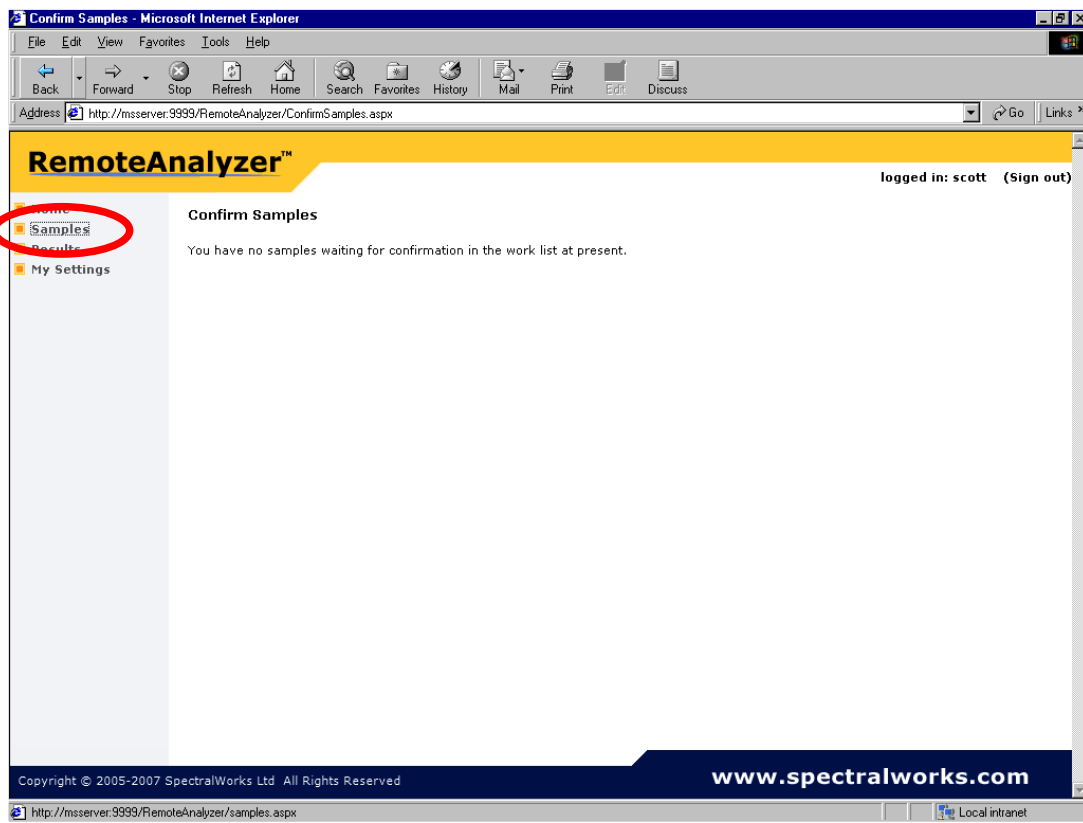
Confirm Samples - Microsoft Internet Explorer

File Edit View Favorites Tools Help

Back Forward Stop Refresh Home Search Favorites History Mail Print Edit Discuss

Address http://msserver:9999/RemoteAnalyzer/ConfirmSamples.aspx Go Links

RemoteAnalyzer™

logged in: scott (Sign out)

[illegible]
Samples
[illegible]
My Settings

Confirm Samples

You have no samples waiting for confirmation in the work list at present.

Copyright © 2005-2007 SpectralWorks Ltd All Rights Reserved

www.spectralworks.com

http://msserver:9999/RemoteAnalyzer/samples.aspx

Local intranet